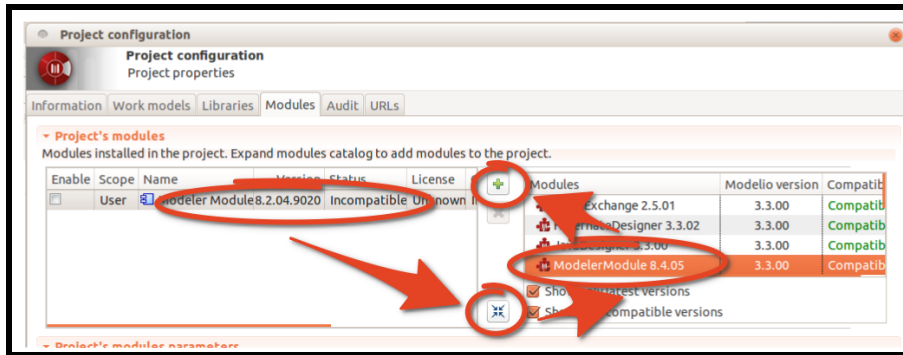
Project configuration

Project configuration
Project properties

Information | Work models | Libraries | Modules | Audit | URLs

Project's modules
Modules installed in the project. Expand modules catalog to add modules to the project.

| Enable | Scope | Name | Version | Status | License |
|---|---|---|---|---|---|
| | User | Modeler Module | 8.2.04.9020 | Incompatible | Unknown |

| Modules | Modelio version | Compatib |
|---|---|---|
| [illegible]Exchange 2.5.01 | 3.3.00 | Compatib |
| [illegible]Designer 3.3.02 | 3.3.00 | Compatib |
| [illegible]Designer 3.3.00 | 3.3.00 | Compatib |
| ModelerModule 8.4.05 | 3.3.00 | Compatib |

Sho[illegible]latest versions
Sh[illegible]compatible versions

Project's modules parameters